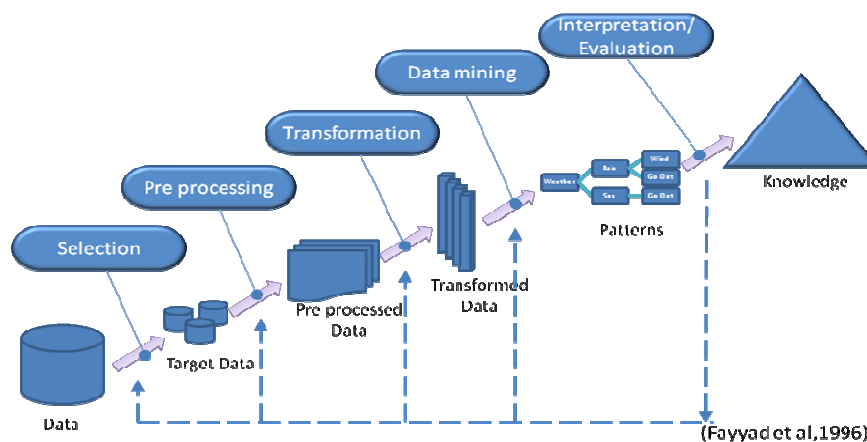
Interpretation/ Evaluation

Data mining

Transformation

Pre processing

Selection

Knowledge

Weather

Rain

Sun

Wind

Go Out

Go Out

Patterns

Transformed Data

Pre processed Data

Target Data

Data

(Fayyad et al,1996)